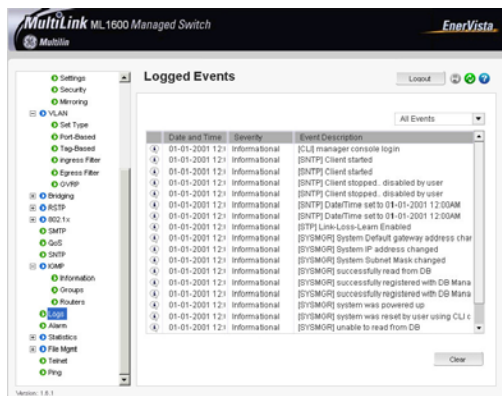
MultiLink ML1600 Managed Switch
Multilin
EnerVista

Settings
Security
Mirroring
VLAN
Set Type
Port-Based
Tag-Based
Ingress Filter
Egress Filter
GVRP
Bridging
RSTP
802.1x
SMTP
QoS
SNTP
IGMP
Information
Groups
Routers
Logs
Alarm
Statistics
File Mgmt
Telnet
Ping

Version: 1.6.1

Logged Events

Logout

All Events

| | Date and Time | Severity | Event Description |
|---|---|---|---|
| | 01-01-2001 12:( | Informational | [CLI] manager console login |
| | 01-01-2001 12:( | Informational | [SNTP] Client started |
| | 01-01-2001 12:( | Informational | [SNTP] Client started |
| | 01-01-2001 12:( | Informational | [SNTP] Client stopped.. disabled by user |
| | 01-01-2001 12:( | Informational | [SNTP] Client stopped.. disabled by user |
| | 01-01-2001 12:( | Informational | [SNTP] Date/Time set to 01-01-2001 12:00AM |
| | 01-01-2001 12:( | Informational | [SNTP] Date/Time set to 01-01-2001 12:00AM |
| | 01-01-2001 12:( | Informational | [STP] Link-Loss-Learn Enabled |
| | 01-01-2001 12:( | Informational | [SYSMGR] System Default gateway address char |
| | 01-01-2001 12:( | Informational | [SYSMGR] System IP address changed |
| | 01-01-2001 12:( | Informational | [SYSMGR] System Subnet Mask changed |
| | 01-01-2001 12:( | Informational | [SYSMGR] successfully read from DB |
| | 01-01-2001 12:( | Informational | [SYSMGR] successfully registered with DB Mana |
| | 01-01-2001 12:( | Informational | [SYSMGR] successfully registered with DB Mana |
| | 01-01-2001 12:( | Informational | [SYSMGR] system was powered up |
| | 01-01-2001 12:( | Informational | [SYSMGR] system was reset by user using CLI c |
| | 01-01-2001 12:( | Informational | [SYSMGR] unable to read from DB |

Clear